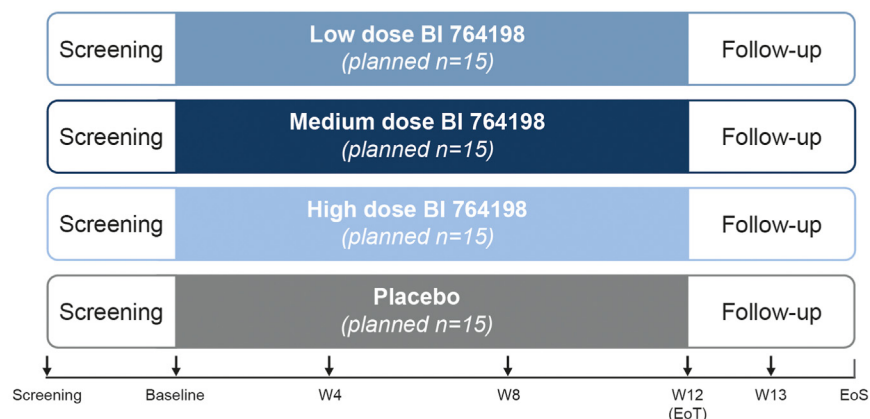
Screening
Low dose BI 764198
(planned n=15)
Follow-up

Screening
Medium dose BI 764198
(planned n=15)
Follow-up

Screening
High dose BI 764198
(planned n=15)
Follow-up

Screening
Placebo
(planned n=15)
Follow-up

Screening
Baseline
W4
W8
W12
(EoT)
W13
EoS